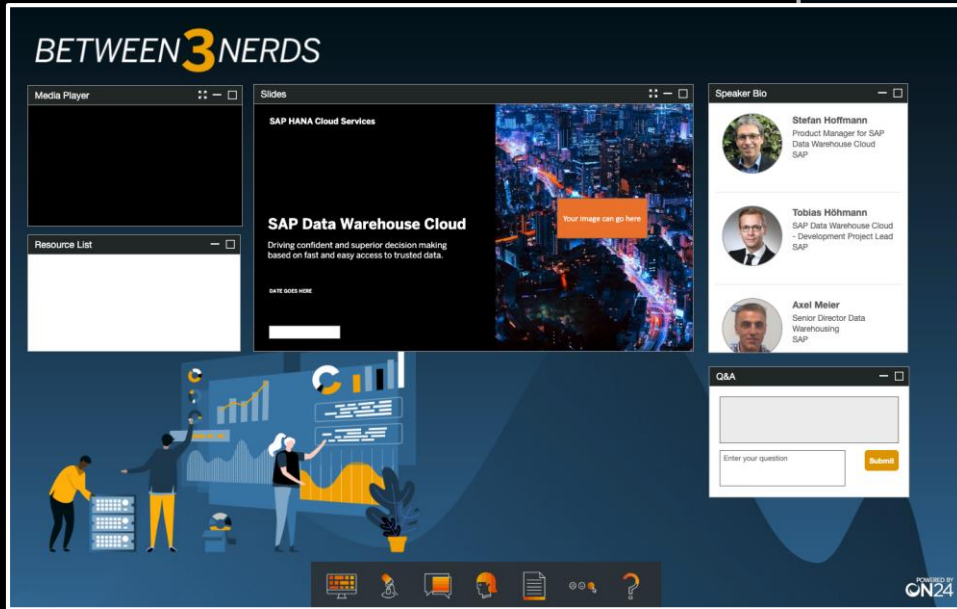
BETWEEN 3 NERDS

Media Player

Resource List

Slides

SAP HANA Cloud Services

SAP Data Warehouse Cloud

Driving confident and superior decision making based on fast and easy access to trusted data.

DATE GOES HERE

Your image can go here

Speaker Bio

Stefan Hoffmann
Product Manager for SAP Data Warehouse Cloud
SAP

Tobias Höhmann
SAP Data Warehouse Cloud - Development Project Lead
SAP

Axel Meier
Senior Director Data Warehousing
SAP

Q&A

Enter your question

Submit

POWERED BY
ON24